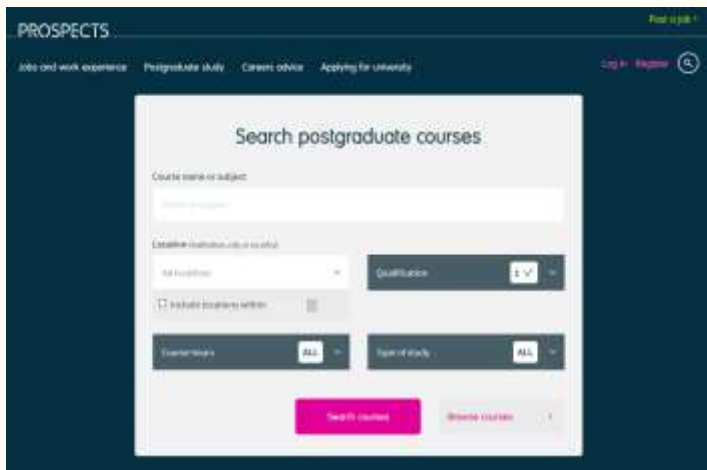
PROSPECTS

Post a job

Jobs and work experience Postgraduate study Careers advice Applying for university

Log in Register

Search postgraduate courses

Course name or subject

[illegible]

Location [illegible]

All locations

Qualification

Include locations within

Course hours ALL

Type of study ALL

Search courses

Browse courses